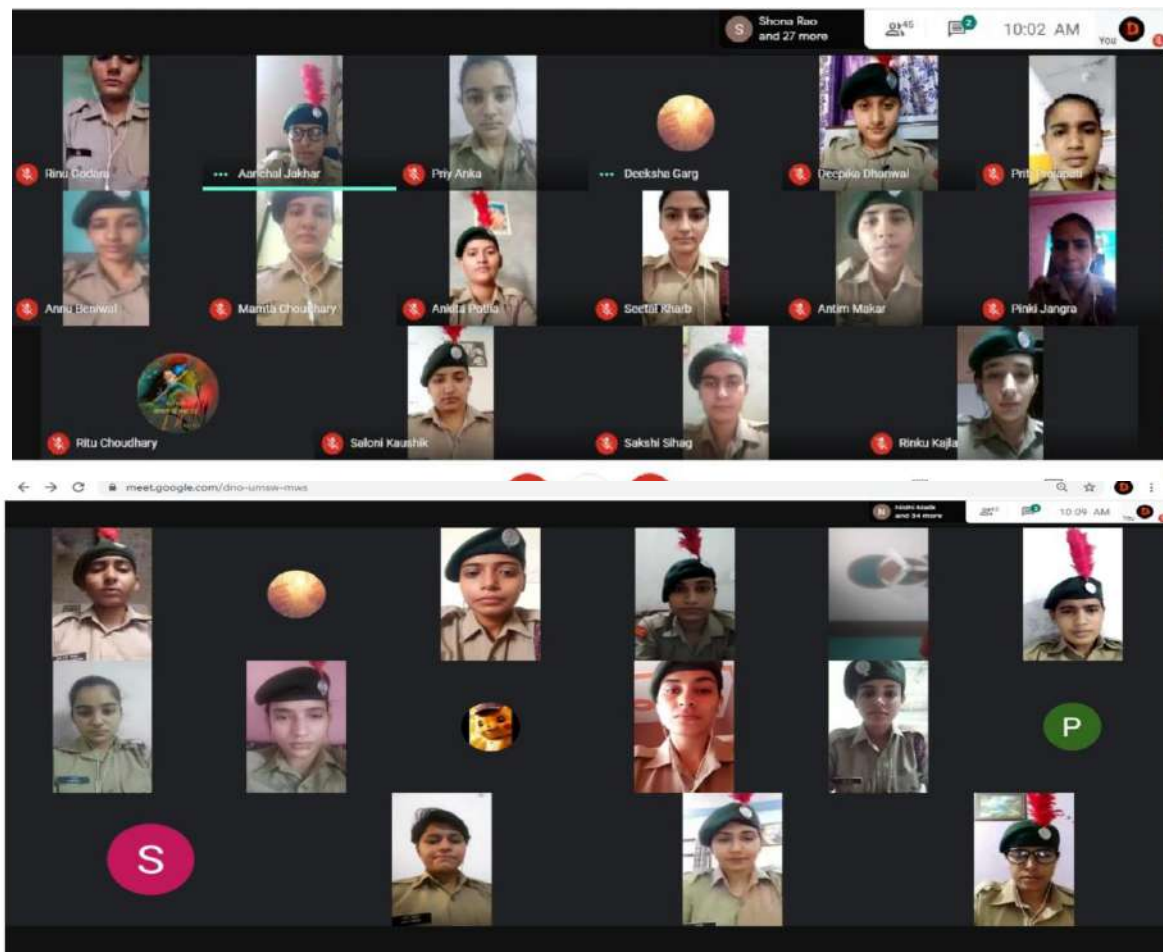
S Shona Rao and 27 more
45
2
10:02 AM
D
You

Rinu Godara
Aanchal Jakhar
Priy Anka
Deeksha Garg
Deepika Dhanwal
Priti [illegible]
Annu Beniwal
Mamta Choudhary
Ankita Potlia
Seetal Kharb
Antim Makar
Pinki Jangra
Ritu Choudhary
Saloni Kaushik
Sakshi Sihag
Rinku Kajla

meet.google.com/dno-umsw-mws
N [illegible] and 34 more
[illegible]
10:09 AM
D

P
S